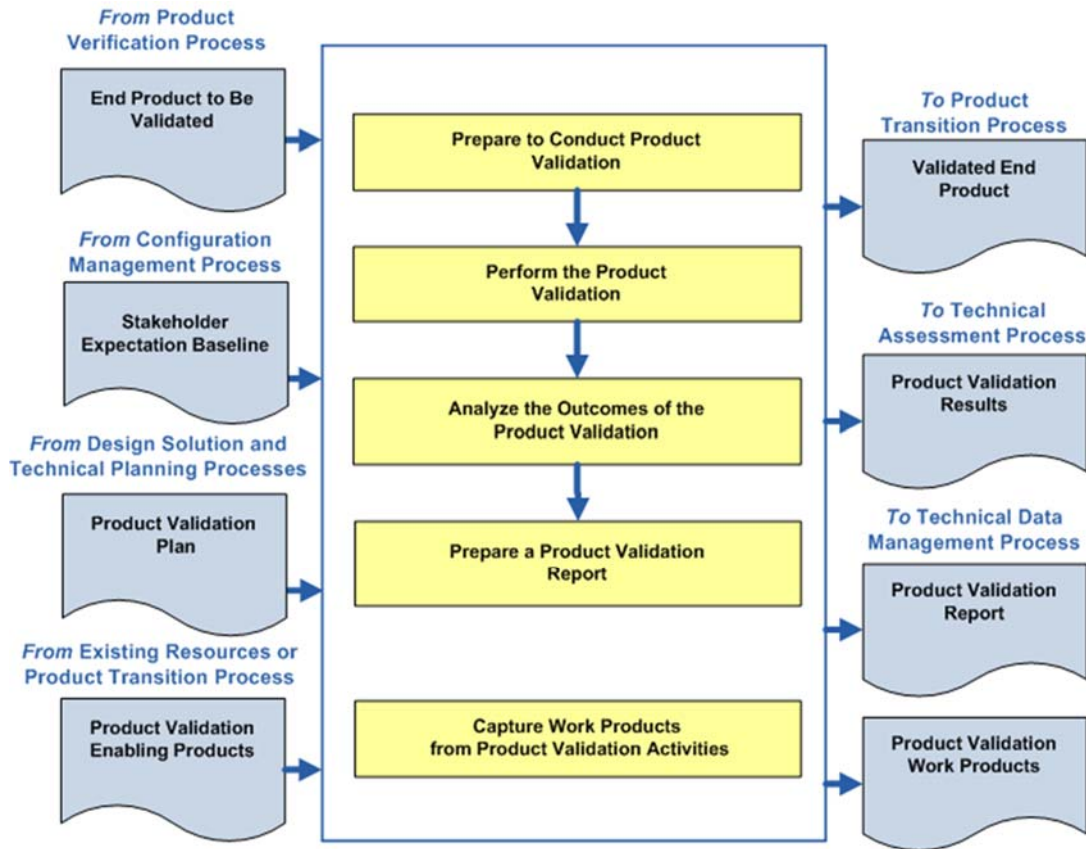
From Product Verification Process

End Product to Be Validated

From Configuration Management Process

Stakeholder Expectation Baseline

From Design Solution and Technical Planning Processes

Product Validation Plan

From Existing Resources or Product Transition Process

Product Validation Enabling Products

Prepare to Conduct Product Validation

Perform the Product Validation

Analyze the Outcomes of the Product Validation

Prepare a Product Validation Report

Capture Work Products from Product Validation Activities

To Product Transition Process

Validated End Product

To Technical Assessment Process

Product Validation Results

To Technical Data Management Process

Product Validation Report

Product Validation Work Products